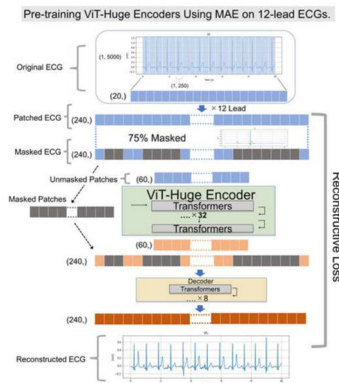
Pre-training ViT-Huge Encoders Using MAE on 12-lead ECGs.

Original ECG

(1, 5000)

(1, 250)

(20,)

× 12 Lead

Patched ECG (240,)

75% Masked

Masked ECG (240,)

Unmasked Patches

(60,)

Masked Patches

ViT-Huge Encoder

Transformers

× 32

Transformers

(60,)

(240,)

Decoder

Transformers

× 8

(240,)

Reconstructed ECG

Reconstructive Loss